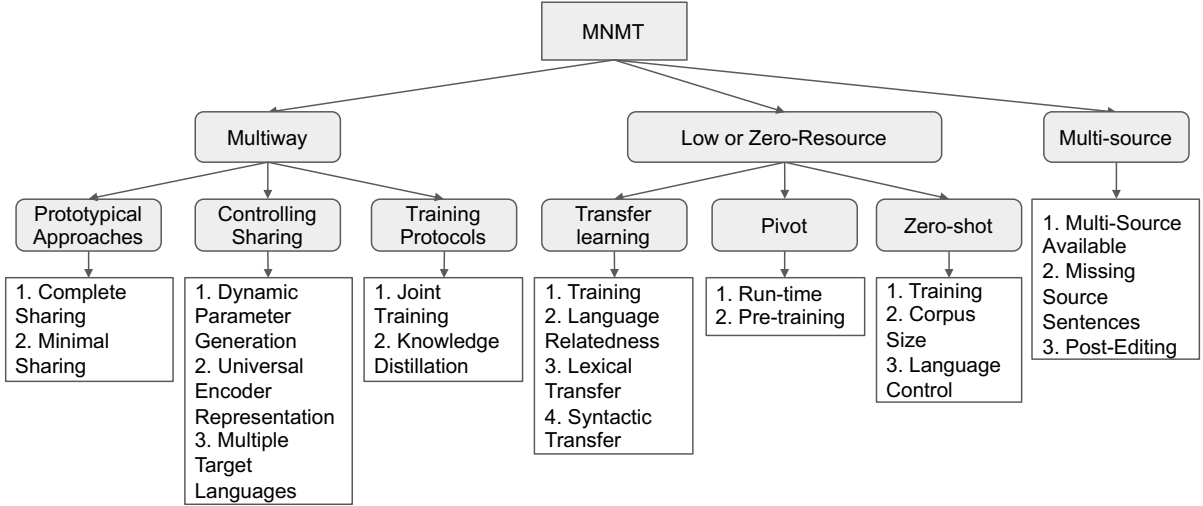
MNMT

Multiway

Low or Zero-Resource

Multi-source

Prototypical Approaches

1. Complete Sharing
2. Minimal Sharing

Controlling Sharing

1. Dynamic Parameter Generation
2. Universal Encoder Representation
3. Multiple Target Languages

Training Protocols

1. Joint Training
2. Knowledge Distillation

Transfer learning

1. Training
2. Language Relatedness
3. Lexical Transfer
4. Syntactic Transfer

Pivot

1. Run-time
2. Pre-training

Zero-shot

1. Training
2. Corpus Size
3. Language Control

1. Multi-Source Available
2. Missing Source Sentences
3. Post-Editing